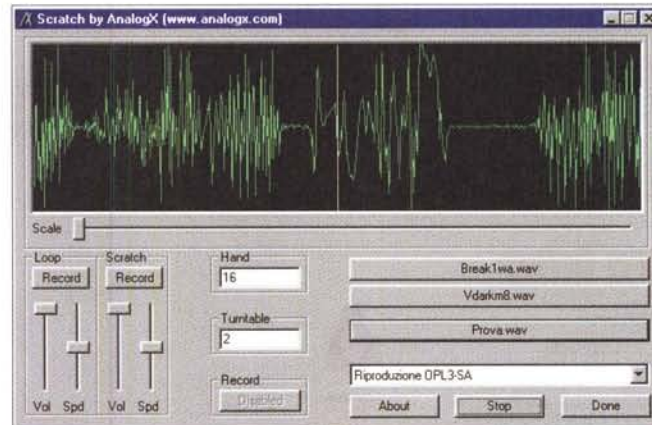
Scratch by AnalogX (www.analogx.com)

Scale

Loop
Record
Vol Spd

Scratch
Record
Vol Spd

Hand
16

Turntable
2

Record
Disabled

Break1wa.wav
Vdarkm8.wav
Prova.wav
Riproduzione OPL3-SA

About
Stop
Done